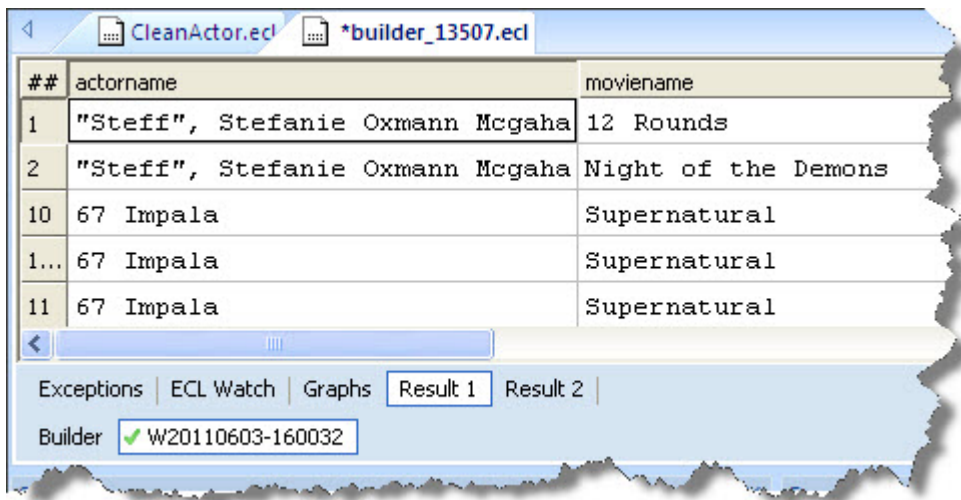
CleanActor.ecl *builder_13507.ecl

| ## | actorname | moviename |
|---|---|---|
| 1 | "Steff", Stefanie Oxmann Mcgaha | 12 Rounds |
| 2 | "Steff", Stefanie Oxmann Mcgaha | Night of the Demons |
| 10 | 67 Impala | Supernatural |
| 1... | 67 Impala | Supernatural |
| 11 | 67 Impala | Supernatural |

Exceptions | ECL Watch | Graphs | Result 1 | Result 2

Builder W20110603-160032